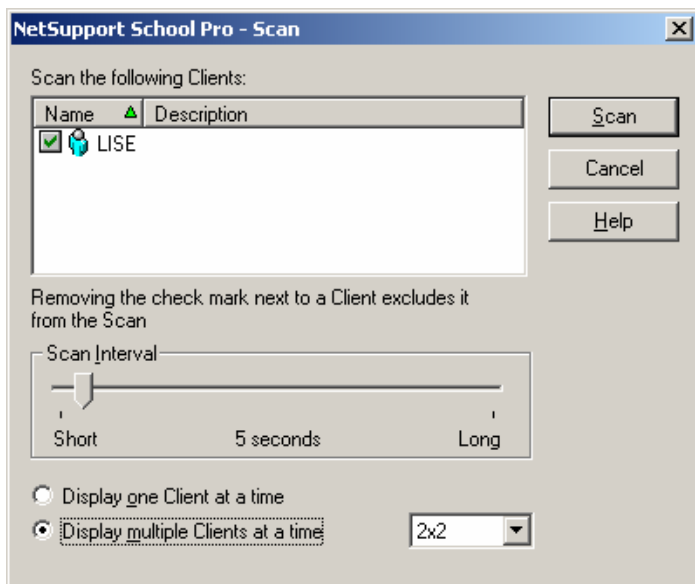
NetSupport School Pro - Scan

Scan the following Clients:

| Name | Description |
|---|---|
| LISE | |

Scan

Cancel

Help

Removing the check mark next to a Client excludes it from the Scan

Scan Interval

Short

5 seconds

Long

Display one Client at a time

Display multiple Clients at a time

2x2